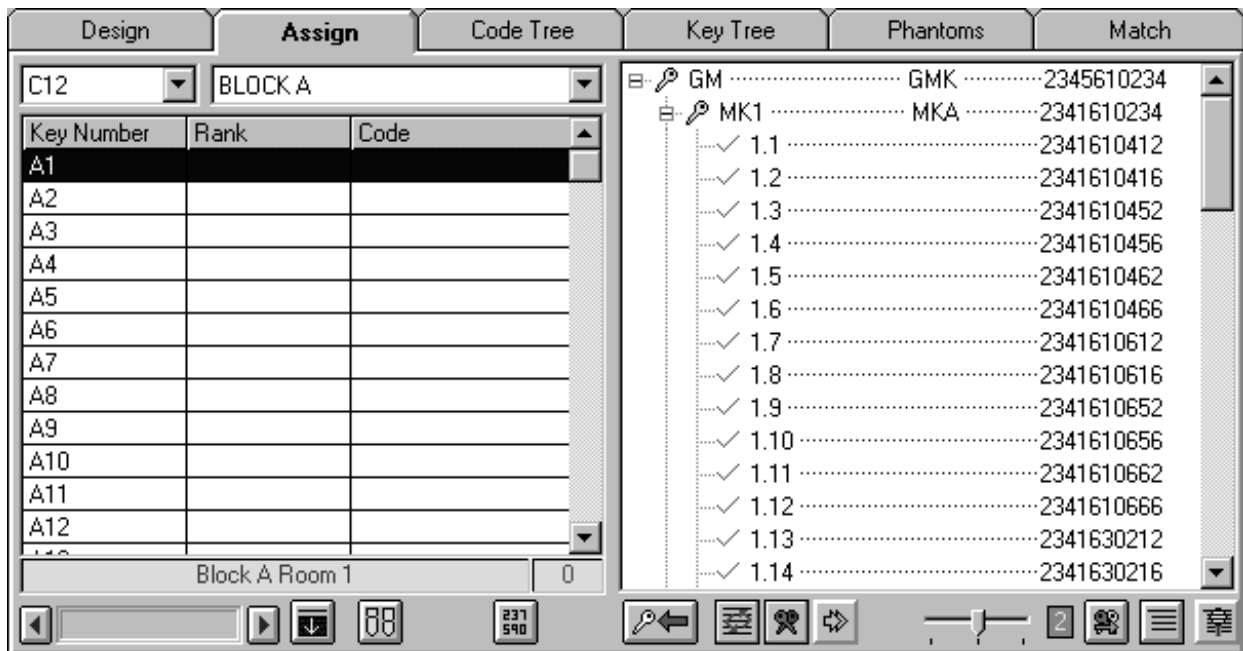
Design | Assign | Code Tree | Key Tree | Phantoms | Match

C12
BLOCK A

| Key Number | Rank | Code |
|---|---|---|
| A1 | | |
| A2 | | |
| A3 | | |
| A4 | | |
| A5 | | |
| A6 | | |
| A7 | | |
| A8 | | |
| A9 | | |
| A10 | | |
| A11 | | |
| A12 | | |

Block A Room 1
0

GM GMK 2345610234
MK1 MKA 2341610234
1.1 2341610412
1.2 2341610416
1.3 2341610452
1.4 2341610456
1.5 2341610462
1.6 2341610466
1.7 2341610612
1.8 2341610616
1.9 2341610652
1.10 2341610656
1.11 2341610662
1.12 2341610666
1.13 2341630212
1.14 2341630216

2